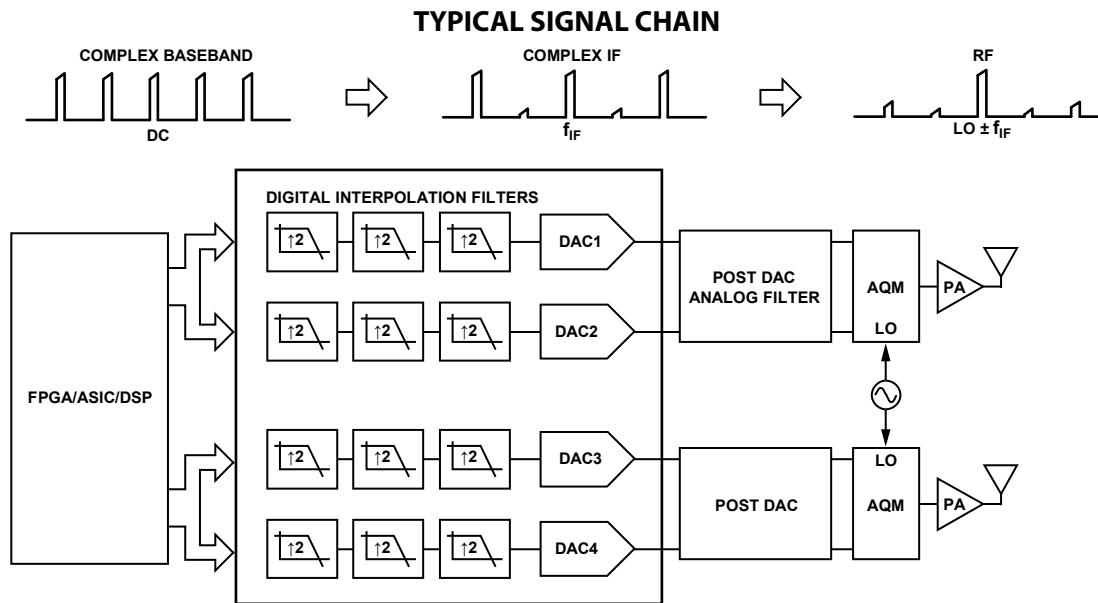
TYPICAL SIGNAL CHAIN

COMPLEX BASEBAND

DC

COMPLEX IF

$f_{IF}$

RF

LO ± $f_{IF}$

DIGITAL INTERPOLATION FILTERS

↑2

↑2

↑2

DAC1

↑2

↑2

↑2

DAC2

POST DAC ANALOG FILTER

AQM

LO

PA

FPGA/ASIC/DSP

↑2

↑2

↑2

DAC3

↑2

↑2

↑2

DAC4

POST DAC

LO

AQM

PA